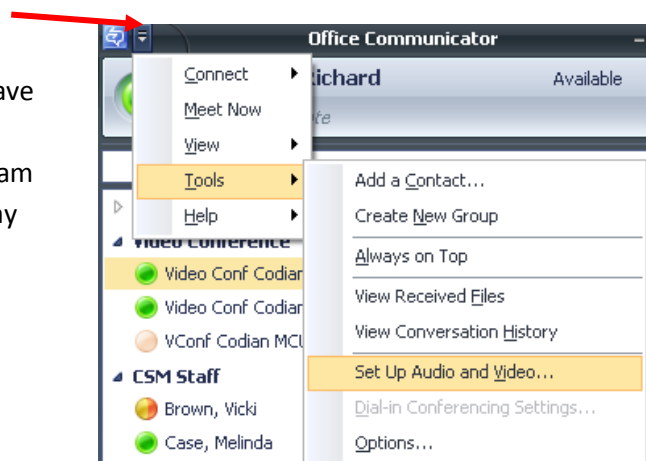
ave

am
y

Office Communicator

Connect
Meet Now
View
Tools
Help

ichard
Available
te

Add a Contact...
Create New Group
Always on Top
View Received Files
View Conversation History
Set Up Audio and Video...
Dial-in Conferencing Settings...
Options...

Video Conference
Video Conf Codian
Video Conf Codian
VConf Codian MCU
CSM Staff
Brown, Vicki
Case, Melinda